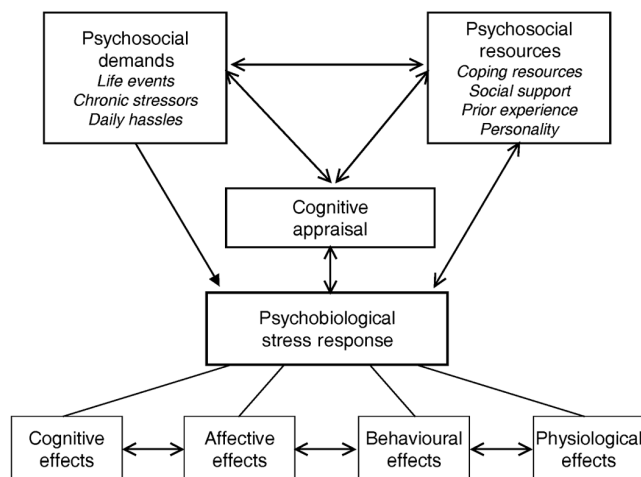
Psychosocial demands
*Life events*
*Chronic stressors*
*Daily hassles*

Psychosocial resources
*Coping resources*
*Social support*
*Prior experience*
*Personality*

Cognitive appraisal

Psychobiological stress response

Cognitive effects

Affective effects

Behavioural effects

Physiological effects